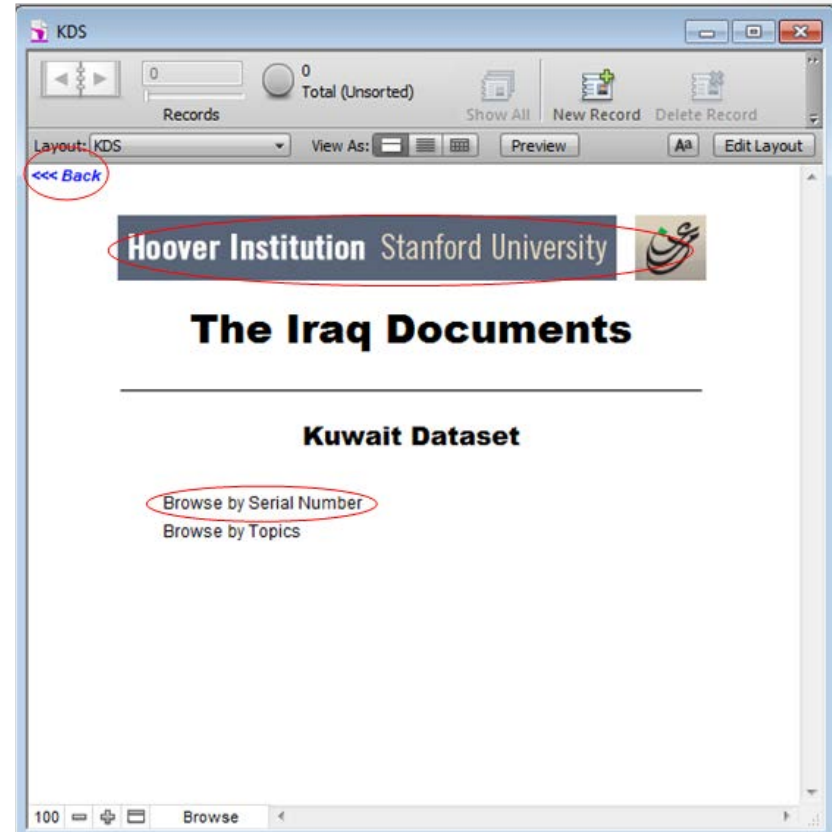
KDS

0

Records

0
Total (Unsorted)

Show All

New Record

Delete Record

Layout: KDS

View As:

Preview

Aa

Edit Layout

<<< Back

Hoover Institution Stanford University

The Iraq Documents

Kuwait Dataset

Browse by Serial Number
Browse by Topics

100

Browse